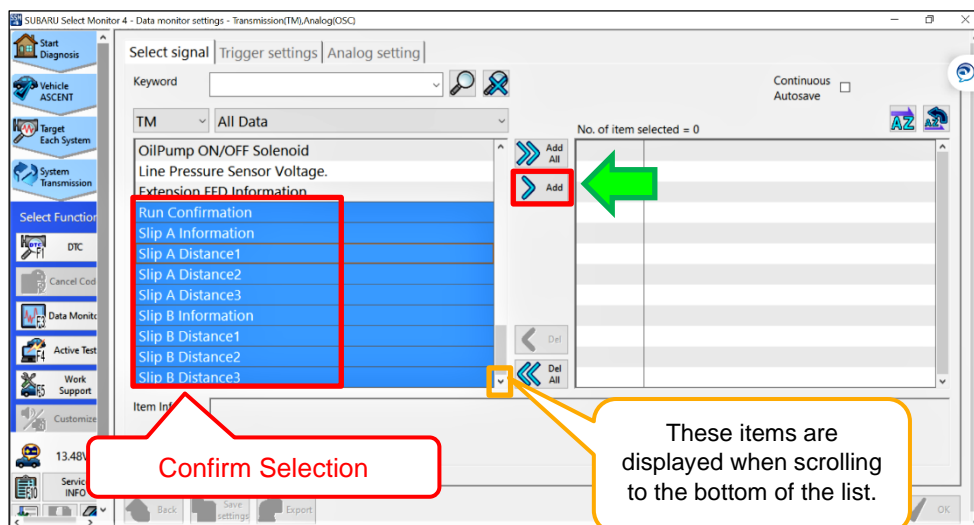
SUBARU Select Monitor 4 - Data monitor settings - Transmission(TM),Analog(OSC)

Start Diagnosis

Vehicle ASCENT

Target Each System

System Transmission

Select Function

DTC

Cancel Cod

Data Monito

Active Test

Work Support

Customize

13.48V

Servic INFO

Select signal | Trigger settings | Analog setting

Keyword

Continuous Autosave

TM | All Data

No. of item selected = 0

OilPump ON/OFF Solenoid
Line Pressure Sensor Voltage.
Extension FED Information
Run Confirmation
Slip A Information
Slip A Distance1
Slip A Distance2
Slip A Distance3
Slip B Information
Slip B Distance1
Slip B Distance2
Slip B Distance3

Add All

Add

Del

Del All

Item Inf

Back

Save settings

Export

OK

Confirm Selection

These items are displayed when scrolling to the bottom of the list.